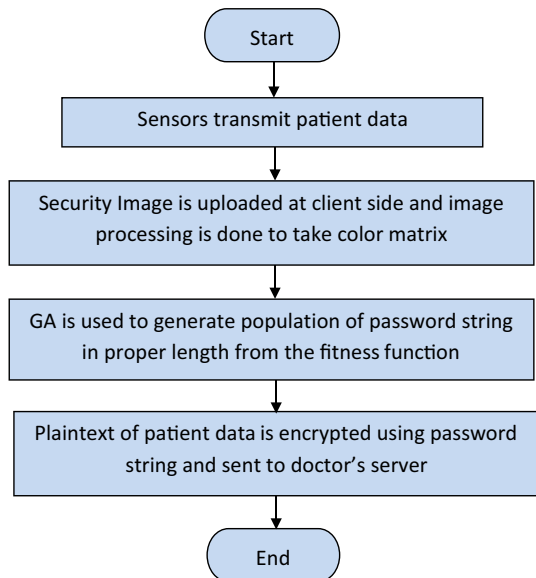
Start

Sensors transmit patient data

Security Image is uploaded at client side and image processing is done to take color matrix

GA is used to generate population of password string in proper length from the fitness function

Plaintext of patient data is encrypted using password string and sent to doctor's server

End